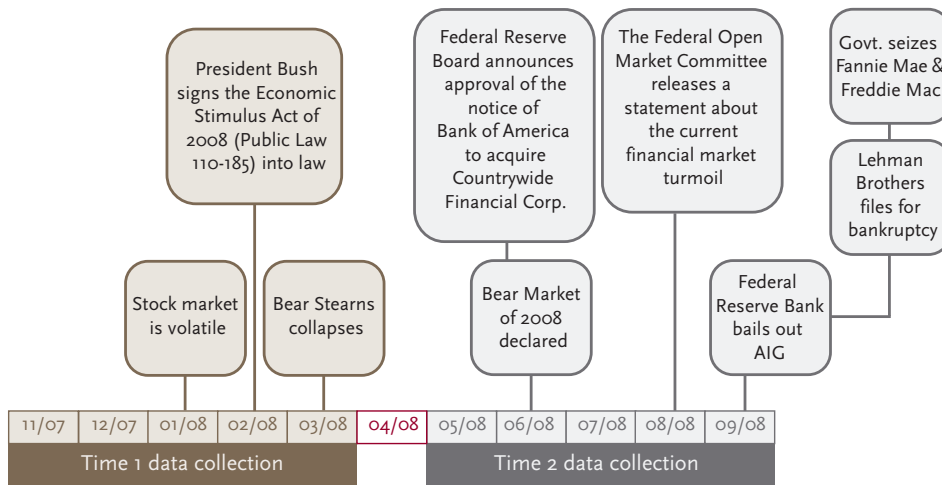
President Bush signs the Economic Stimulus Act of 2008 (Public Law 110-185) into law

Stock market is volatile

Bear Stearns collapses

Federal Reserve Board announces approval of the notice of Bank of America to acquire Countrywide Financial Corp.

Bear Market of 2008 declared

The Federal Open Market Committee releases a statement about the current financial market turmoil

Govt. seizes Fannie Mae & Freddie Mac

Lehman Brothers files for bankruptcy

Federal Reserve Bank bails out AIG

| 11/07 | 12/07 | 01/08 | 02/08 | 03/08 | 04/08 | 05/08 | 06/08 | 07/08 | 08/08 | 09/08 |
|---|---|---|---|---|---|---|---|---|---|---|

Time 1 data collection

Time 2 data collection